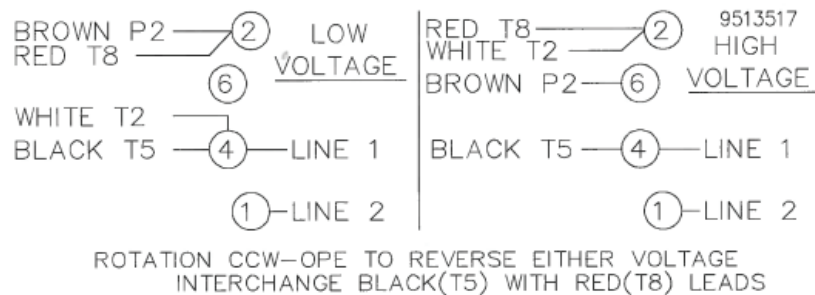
BROWN P2 (2)
RED T8
LOW VOLTAGE
(6)
WHITE T2
BLACK T5 (4) LINE 1
(1) LINE 2

RED T8 (2)
WHITE T2
9513517
HIGH VOLTAGE
BROWN P2 (6)
BLACK T5 (4) LINE 1
(1) LINE 2

ROTATION CCW–OPE TO REVERSE EITHER VOLTAGE INTERCHANGE BLACK(T5) WITH RED(T8) LEADS